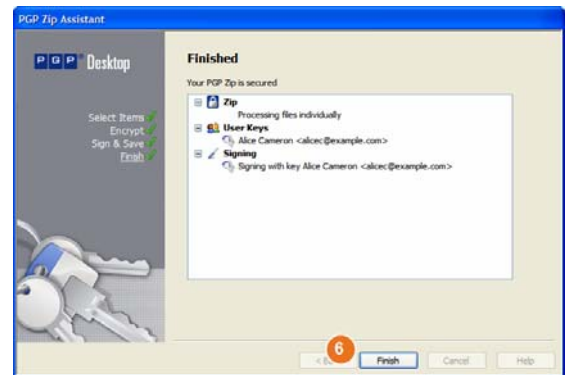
PGP Zip Assistant

PGP Desktop

Select Items
Encrypt
Sign & Save
Finish

Finished

Your PGP Zip is secured

Zip
Processing files individually
User Keys
Alice Cameron <alicec@example.com>
Signing
Signing with key Alice Cameron <alicec@example.com>

< Ba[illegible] 6 Finish Cancel Help